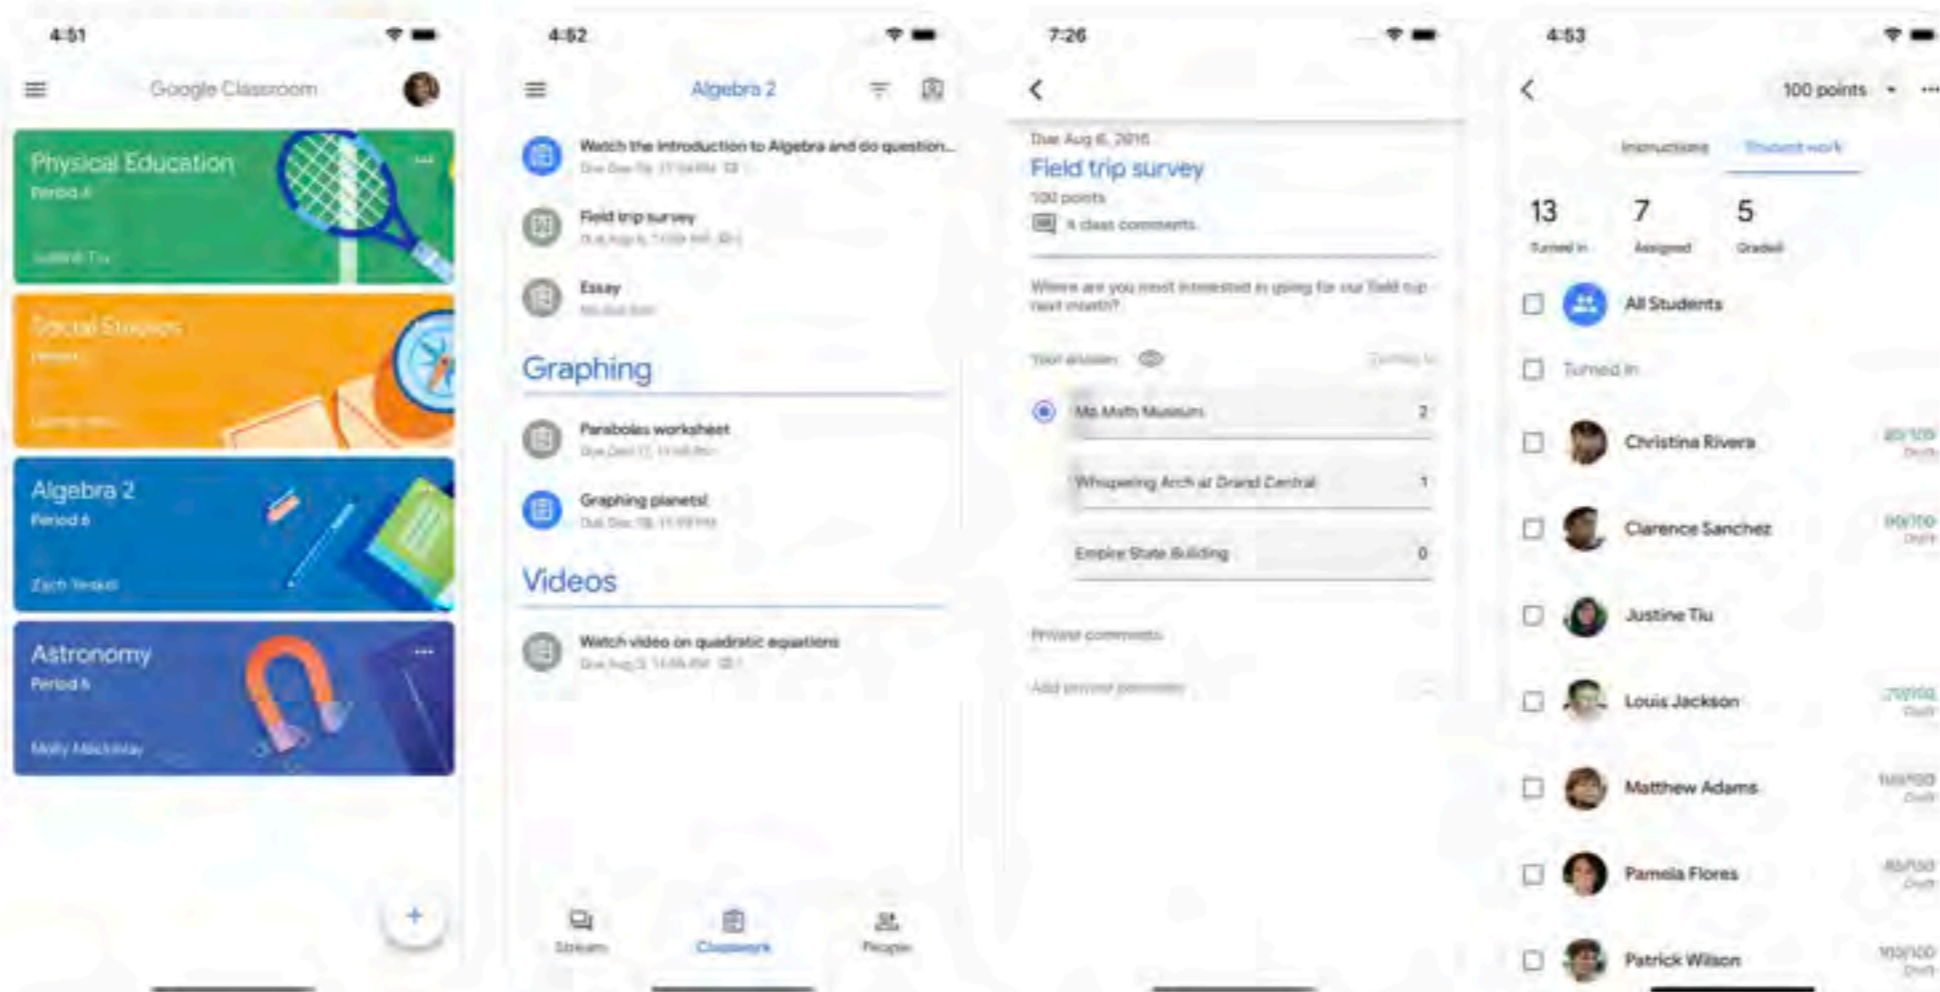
4:51

Google Classroom

Physical Education
Period 4
Justine Tiu

Social Studies
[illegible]
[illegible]

Algebra 2
Period 6
Zach Tesdall

Astronomy
Period 5
Molly Mackinlay

+

4:52

Algebra 2

Watch the introduction to Algebra and do question...
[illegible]

Field trip survey
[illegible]

Essay
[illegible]

Graphing

Parabolas worksheet
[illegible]

Graphing planets!
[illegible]

Videos

Watch video on quadratic equations
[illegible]

Stream
Classwork
People

7:26

Due Aug 6, 2016
Field trip survey
100 points
4 class comments

Where are you most interested in going for our field trip next month?

Your answer
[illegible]

Mo Math Museum 2
Whispering Arch at Grand Central 1
Empire State Building 0

Private comments
Add private comment

4:53

100 points

Instructions
Student work

13
Turned in
7
Assigned
5
Graded

All Students
Turned in
Christina Rivera
Clarence Sanchez
Justine Tiu
Louis Jackson
Matthew Adams
Pamela Flores
Patrick Wilson